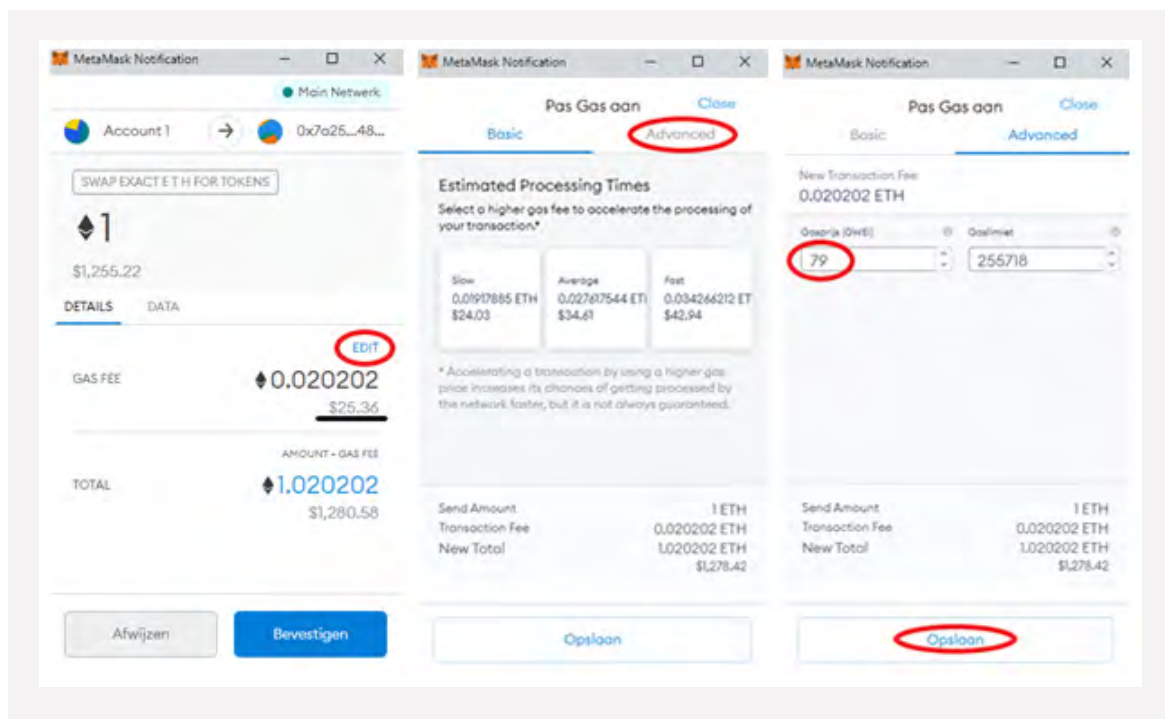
MetaMask Notification

Main Netwerk

Account 1 → 0x7a25...48...

SWAP EXACT E T H FOR TOKENS

♦1

$1,255.22

DETAILS DATA

EDIT

GAS FEE ♦0.020202

$25.36

AMOUNT + GAS FEE

TOTAL ♦1.020202

$1,280.58

Afwijzen Bevestigen

MetaMask Notification

Pas Gas aan Close

Basic Advanced

Estimated Processing Times

Select a higher gas fee to accelerate the processing of your transaction.*

| Slow | Average | Fast |
|---|---|---|
| 0.01917885 ETH | 0.027617544 ETH | 0.034266212 ET |
| $24.03 | $34.61 | $42.94 |

* Accelerating a transaction by using a higher gas price increases its chances of getting processed by the network faster, but it is not always guaranteed.

Send Amount 1 ETH
Transaction Fee 0.020202 ETH
New Total 1.020202 ETH
$1,278.42

Opslaan

MetaMask Notification

Pas Gas aan Close

Basic Advanced

New Transaction Fee
0.020202 ETH

Gasprijs (GWEI) Gaslimiet

79 255718

Send Amount 1 ETH
Transaction Fee 0.020202 ETH
New Total 1.020202 ETH
$1,278.42

Opslaan